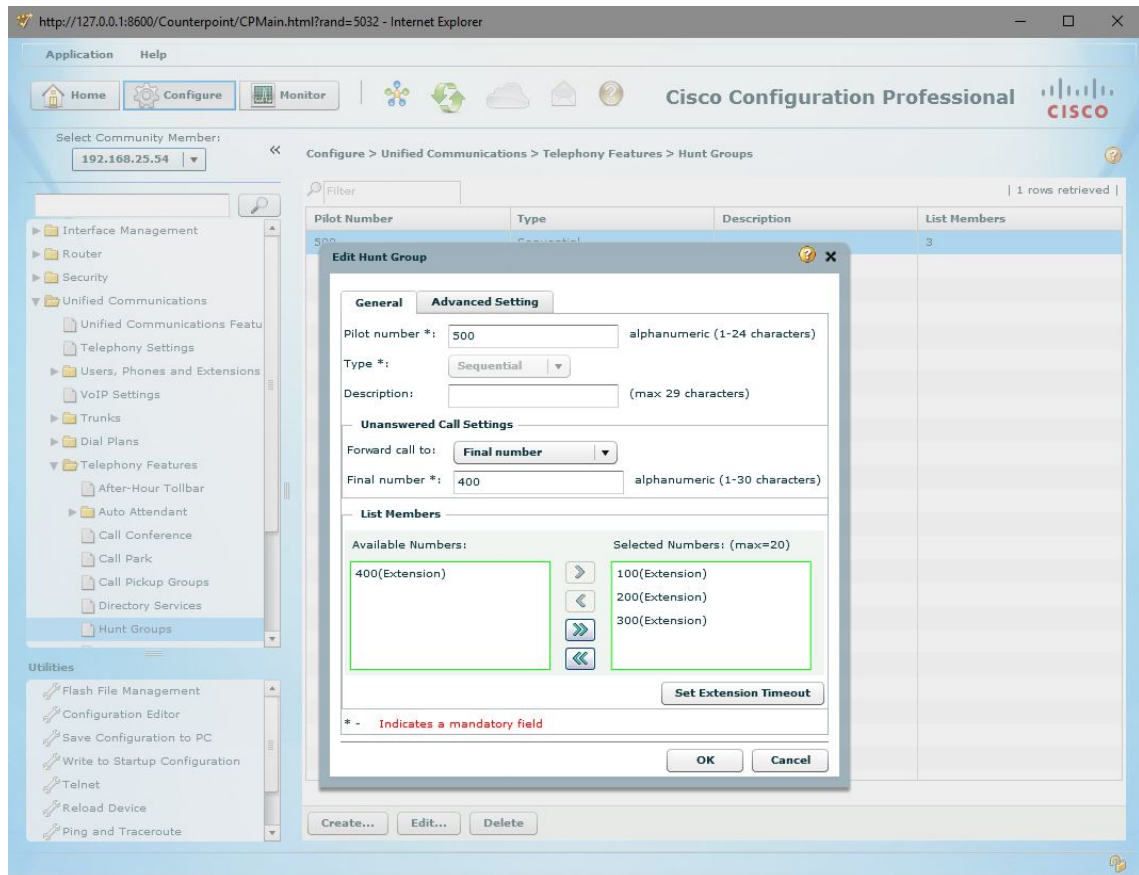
http://127.0.0.1:8600/Counterpoint/CPMain.html?rand=5032 - Internet Explorer

Application Help

Home Configure Monitor

Cisco Configuration Professional CISCO

Select Community Member:
192.168.25.54

Configure > Unified Communications > Telephony Features > Hunt Groups

Filter

| 1 rows retrieved |

| Pilot Number | Type | Description | List Members |
|---|---|---|---|
| 500 | Sequential | | 3 |

Interface Management
Router
Security
Unified Communications
Unified Communications Featu
Telephony Settings
Users, Phones and Extensions
VoIP Settings
Trunks
Dial Plans
Telephony Features
After-Hour Tollbar
Auto Attendant
Call Conference
Call Park
Call Pickup Groups
Directory Services
Hunt Groups

Utilities
Flash File Management
Configuration Editor
Save Configuration to PC
Write to Startup Configuration
Telnet
Reload Device
Ping and Traceroute

Edit Hunt Group

General Advanced Setting

Pilot number *: 500 alphanumeric (1-24 characters)

Type *: Sequential

Description: (max 29 characters)

Unanswered Call Settings

Forward call to: Final number

Final number *: 400 alphanumeric (1-30 characters)

List Members

Available Numbers:
400(Extension)

Selected Numbers: (max=20)
100(Extension)
200(Extension)
300(Extension)

Set Extension Timeout

* - Indicates a mandatory field

OK Cancel

Create... Edit... Delete